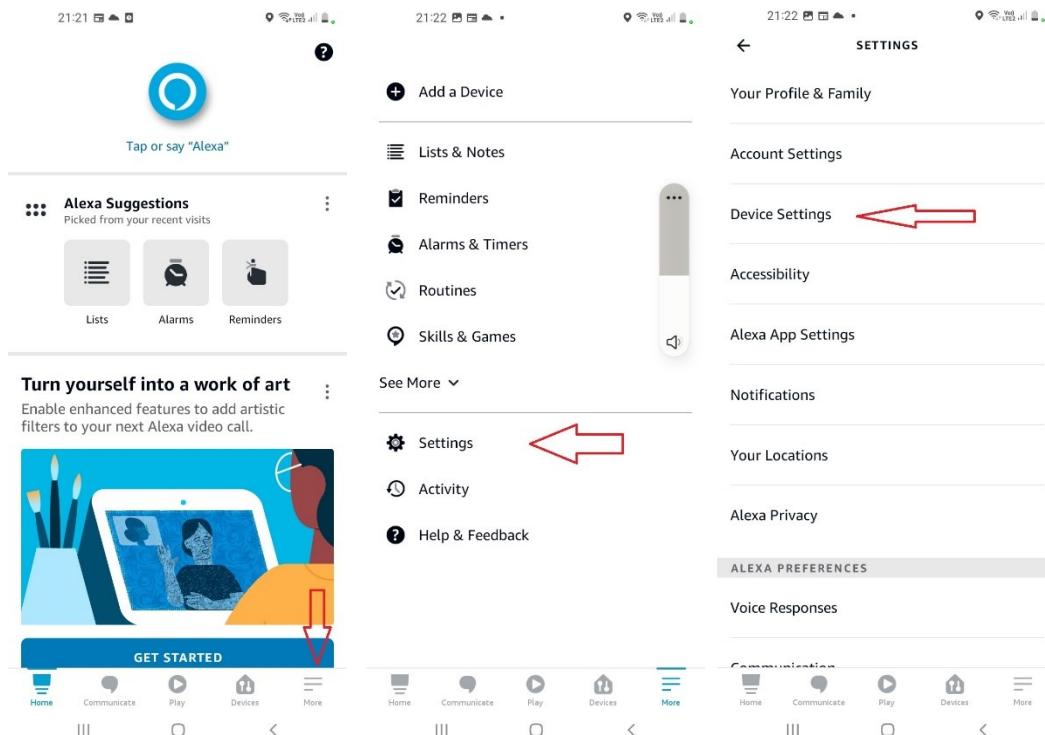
21:21

Tap or say "Alexa"

Alexa Suggestions
Picked from your recent visits

Lists
Alarms
Reminders

Turn yourself into a work of art
Enable enhanced features to add artistic filters to your next Alexa video call.

GET STARTED

Home
Communicate
Play
Devices
More

21:22

Add a Device
Lists & Notes
Reminders
Alarms & Timers
Routines
Skills & Games
See More
Settings
Activity
Help & Feedback

Home
Communicate
Play
Devices
More

21:22

SETTINGS
Your Profile & Family
Account Settings
Device Settings
Accessibility
Alexa App Settings
Notifications
Your Locations
Alexa Privacy
ALEXA PREFERENCES
Voice Responses
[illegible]

Home
Communicate
Play
Devices
More